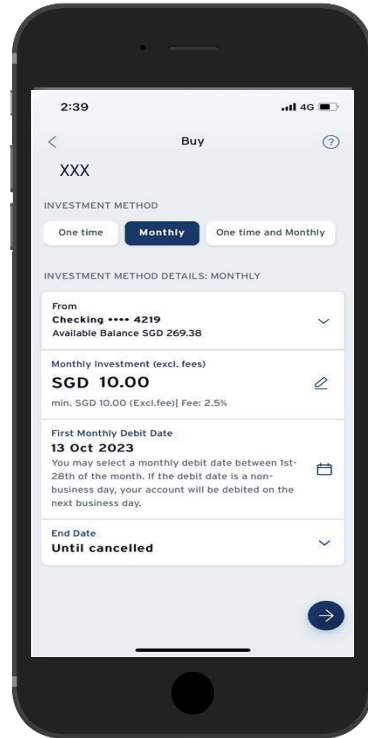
2:39

4G

Buy

XXX

INVESTMENT METHOD

One time

Monthly

One time and Monthly

INVESTMENT METHOD DETAILS: MONTHLY

From
Checking •••• 4219
Available Balance SGD 269.38

Monthly Investment (excl. fees)
SGD 10.00
min. SGD 10.00 (Excl.fee)| Fee: 2.5%

First Monthly Debit Date
13 Oct 2023
You may select a monthly debit date between 1st-28th of the month. If the debit date is a non-business day, your account will be debited on the next business day.

End Date
Until cancelled